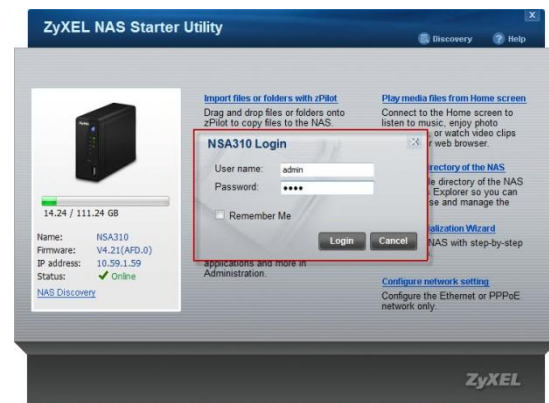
ZyXEL NAS Starter Utility

Discovery

Help

14.24 / 111.24 GB

Name: NSA310
Firmware: V4.21(AFD.0)
IP address: 10.59.1.59
Status: Online

NAS Discovery

Import files or folders with zPilot

Drag and drop files or folders onto zPilot to copy files to the NAS.

applications and more in Administration.

Play media files from Home screen

Connect to the Home screen to listen to music, enjoy photo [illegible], or watch video clips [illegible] web browser.

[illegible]rectory of the NAS

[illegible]e directory of the NAS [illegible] Explorer so you can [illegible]se and manage the

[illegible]alization Wizard

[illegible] NAS with step-by-step

Configure network setting

Configure the Ethernet or PPPoE network only.

NSA310 Login

User name: admin
Password: ••••

Remember Me

Login

Cancel

ZyXEL